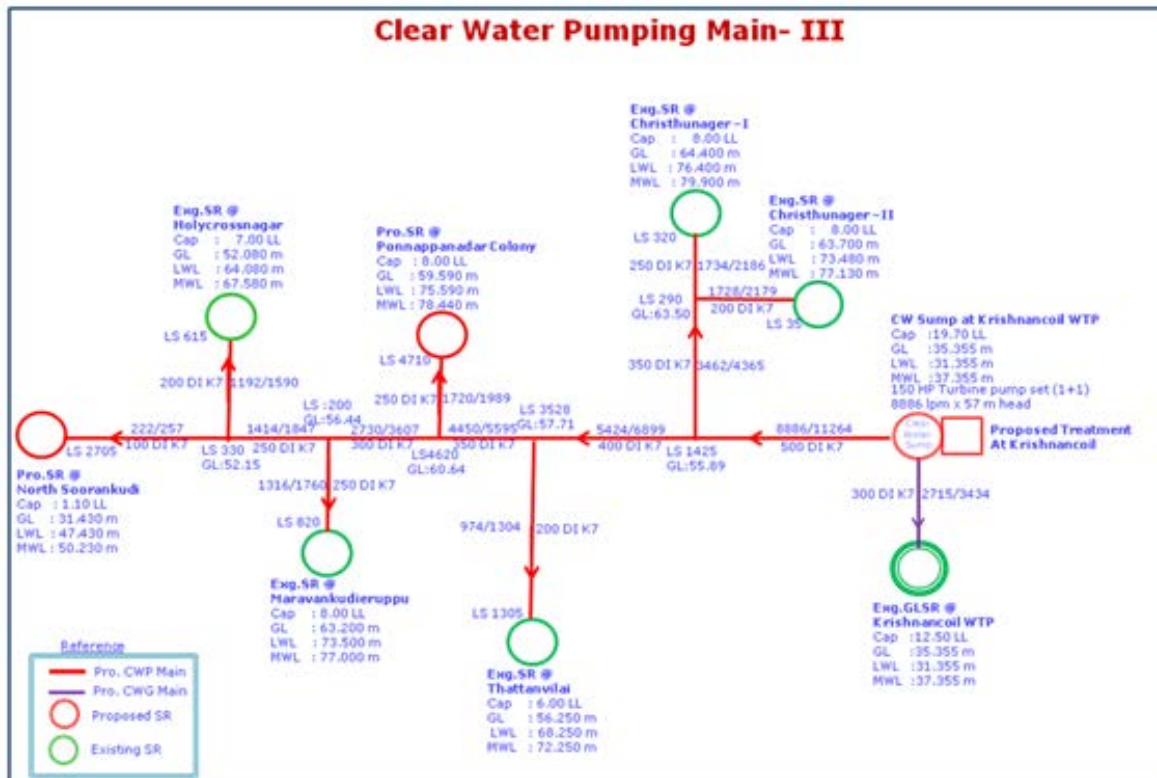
Clear Water Pumping Main- III

Exg.SR @
Christhunager -I
Cap : 8.00 LL
GL : 64.400 m
LWL : 76.400 m
MWL : 79.900 m

Exg.SR @
Christhunager -II
Cap : 8.00 LL
GL : 63.700 m
LWL : 73.480 m
MWL : 77.130 m

Exg.SR @
Holycrossnagar
Cap : 7.00 LL
GL : 52.080 m
LWL : 64.080 m
MWL : 67.580 m

Pro.SR @
Ponnappanadar Colony
Cap : 8.00 LL
GL : 59.590 m
LWL : 75.590 m
MWL : 78.440 m

LS 320
250 DI K7 1734/2186
1728/2179
LS 290
GL:63.50
200 DI K7
LS 35

CW Sump at Krishnancoil WTP
Cap :19.70 LL
GL :35.355 m
LWL :31.355 m
MWL :37.355 m
150 HP Turbine pump set (1+1)
8886 lpm x 57 m head

LS 615
LS 4710
350 DI K7 3462/4365
200 DI K7 1192/1590
250 DI K7 1720/1989
LS :200
GL:56.44
LS 3528
GL:57.71
222/257
100 DI K7
1414/1847
2730/3607
4450/5595
5424/6899
8886/11264
LS 2705
LS 330
GL:52.15
250 DI K7
300 DI K7
LS4620
GL:60.64
350 DI K7
400 DI K7
LS 1425
GL:55.89
500 DI K7
Clear Water Sump
Proposed Treatment At Krishnancoil

Pro.SR @
North Soorankudi
Cap : 1.10 LL
GL : 31.430 m
LWL : 47.430 m
MWL : 50.230 m

1316/1760 250 DI K7
LS 820
974/1304
200 DI K7
300 DI K7 2715/3434

Exg.SR @
Maravankudieruppu
Cap : 8.00 LL
GL : 63.200 m
LWL : 73.500 m
MWL : 77.000 m

LS 1305

Exg.GLSR @
Krishnancoil WTP
Cap :12.50 LL
GL :35.355 m
LWL :31.355 m
MWL :37.355 m

Exg.SR @
Thattanvilai
Cap : 6.00 LL
GL : 56.250 m
LWL : 68.250 m
MWL : 72.250 m

Reference
Pro. CWP Main
Pro. CWG Main
Proposed SR
Existing SR